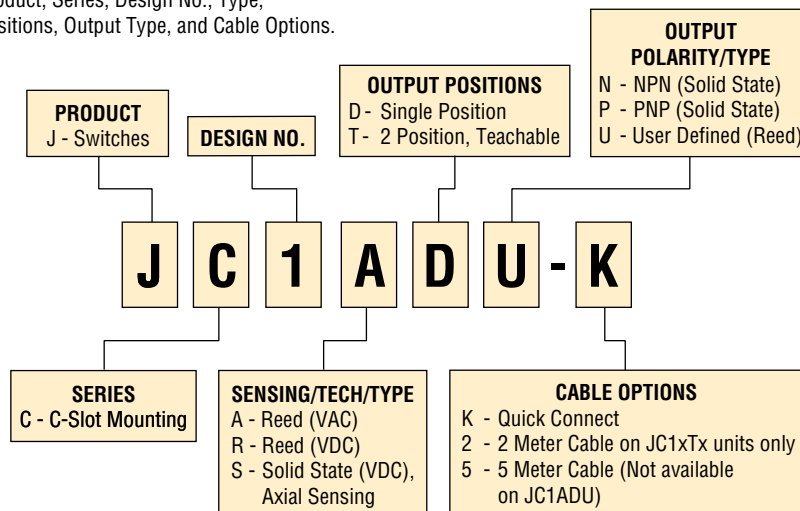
oduct, Series, Design No., Type,
sitions, Output Type, and Cable Options.

PRODUCT
J - Switches

DESIGN NO.

OUTPUT POSITIONS
D - Single Position
T - 2 Position, Teachable

OUTPUT
POLARITY/TYPE
N - NPN (Solid State)
P - PNP (Solid State)
U - User Defined (Reed)

J C 1 A D U - K

SERIES
C - C-Slot Mounting

SENSING/TECH/TYPE
A - Reed (VAC)
R - Reed (VDC)
S - Solid State (VDC), Axial Sensing

CABLE OPTIONS
K - Quick Connect
2 - 2 Meter Cable on JC1xTx units only
5 - 5 Meter Cable (Not available on JC1ADU)